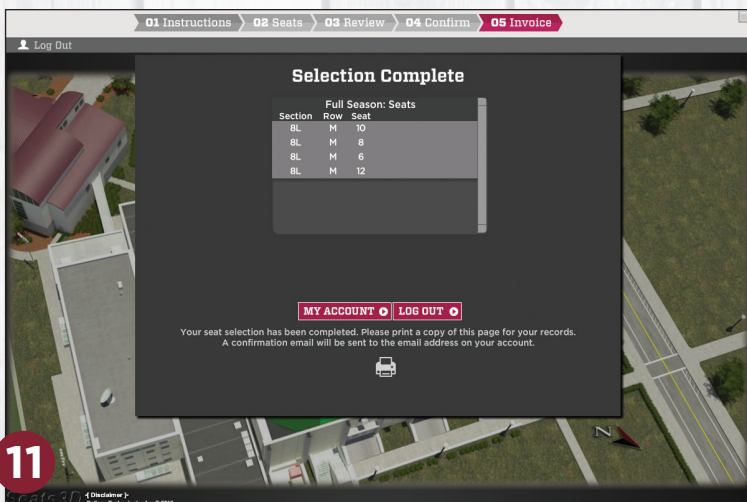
01 Instructions 02 Seats 03 Review 04 Confirm 05 Invoice

Log Out

Selection Complete

Full Season: Seats

| Section | Row | Seat |
|---|---|---|
| 8L | M | 10 |
| 8L | M | 8 |
| 8L | M | 6 |
| 8L | M | 12 |

MY ACCOUNT LOG OUT

Your seat selection has been completed. Please print a copy of this page for your records. A confirmation email will be sent to the email address on your account.

N

11

seats3D

-{ Disclaimer }-

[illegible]